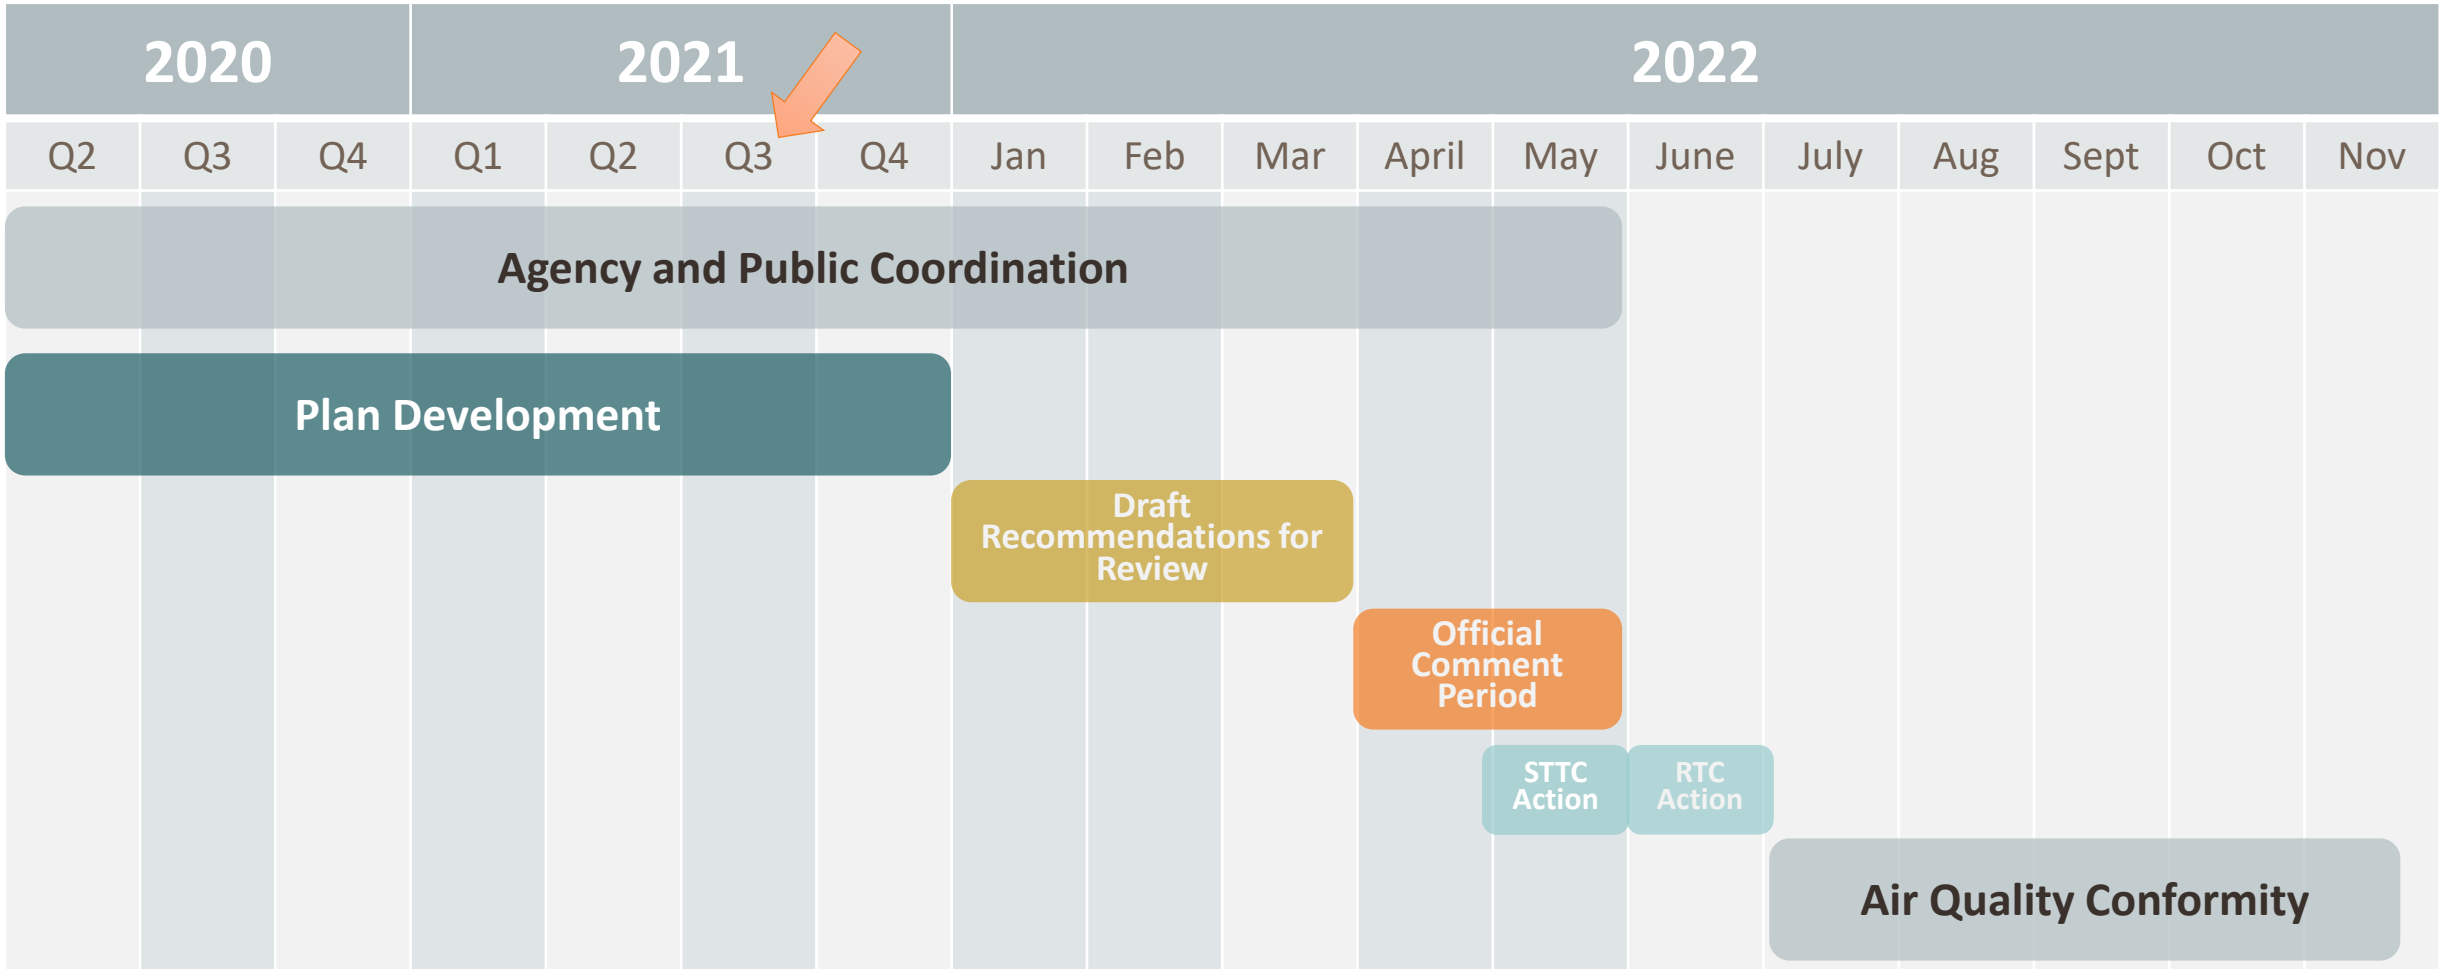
| 2020 | | | 2021 | | | | 2022 | | | | | | | | | | |
|---|---|---|---|---|---|---|---|---|---|---|---|---|---|---|---|---|---|
| Q2 | Q3 | Q4 | Q1 | Q2 | Q3 | Q4 | Jan | Feb | Mar | April | May | June | July | Aug | Sept | Oct | Nov |

Agency and Public Coordination

Plan Development

Draft Recommendations for Review

Official Comment Period

STTC Action

RTC Action

Air Quality Conformity